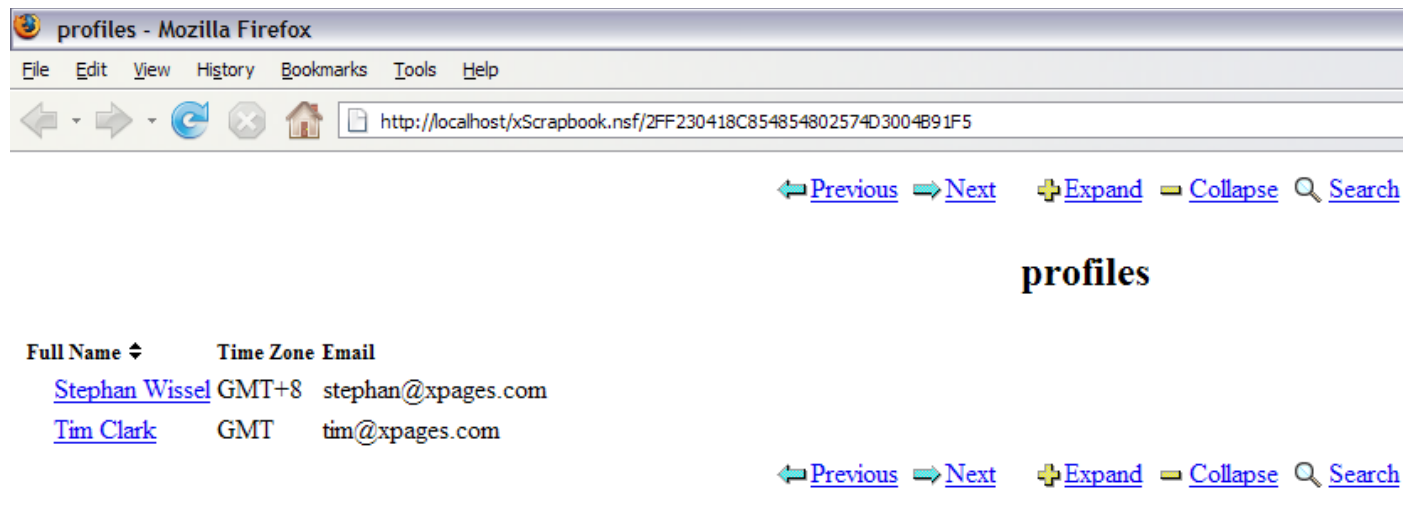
profiles - Mozilla Firefox

File Edit View History Bookmarks Tools Help

http://localhost/xScrapbook.nsf/2FF230418C854854802574D3004B91F5

Previous Next Expand Collapse Search

profiles

| Full Name | Time Zone | Email |
|---|---|---|
| Stephan Wissel | GMT+8 | stephan@xpages.com |
| Tim Clark | GMT | tim@xpages.com |

Previous Next Expand Collapse Search